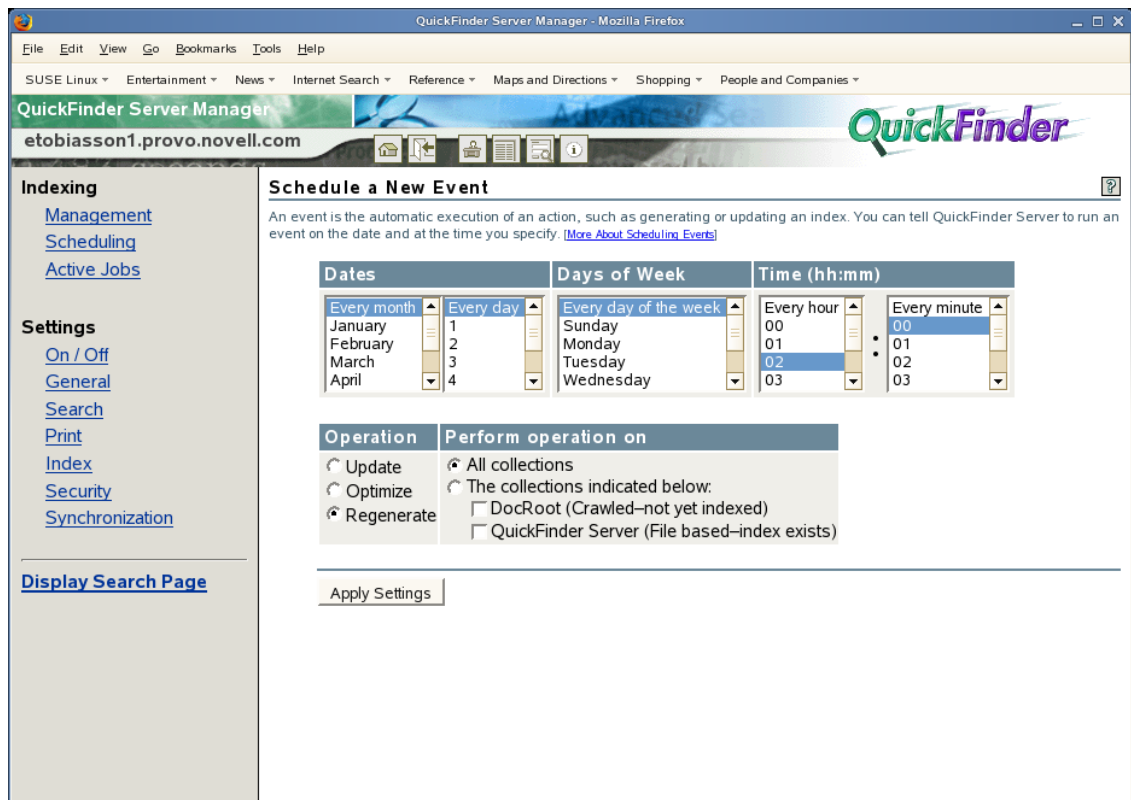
QuickFinder Server Manager - Mozilla Firefox

File Edit View Go Bookmarks Tools Help

SUSE Linux Entertainment News Internet Search Reference Maps and Directions Shopping People and Companies

QuickFinder Server Manager
etobiasson1.provo.novell.com

QuickFinder

Indexing
Management
Scheduling
Active Jobs

Settings
On / Off
General
Search
Print
Index
Security
Synchronization

Display Search Page

Schedule a New Event

An event is the automatic execution of an action, such as generating or updating an index. You can tell QuickFinder Server to run an event on the date and at the time you specify. [More About Scheduling Events]

| Dates | | Days of Week | Time (hh:mm) | |
|---|---|---|---|---|
| Every month | Every day | Every day of the week | Every hour | Every minute |
| January | 1 | Sunday | 00 | 00 |
| February | 2 | Monday | 01 | 01 |
| March | 3 | Tuesday | 02 | 02 |
| April | 4 | Wednesday | 03 | 03 |

| Operation | Perform operation on |
|---|---|
| Update | All collections |
| Optimize | The collections indicated below: |
| Regenerate | DocRoot (Crawled–not yet indexed) |
| | QuickFinder Server (File based–index exists) |

Apply Settings